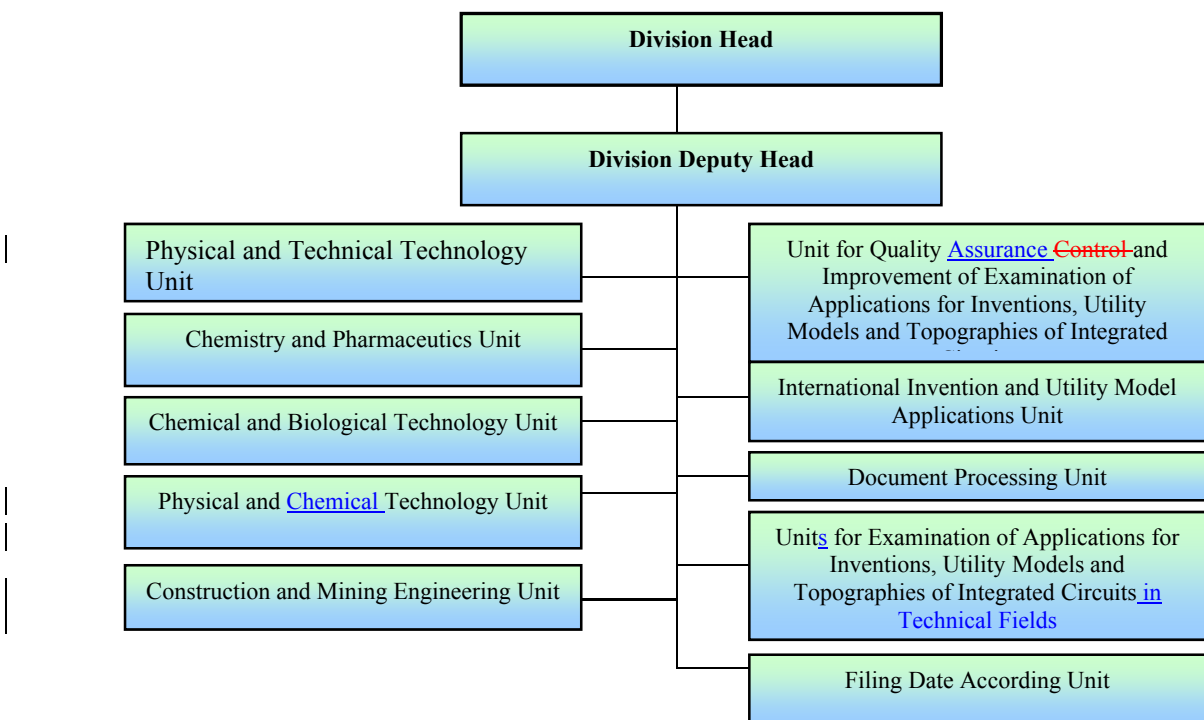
Division Head

Division Deputy Head

Physical and Technical Technology Unit

Chemistry and Pharmaceutics Unit

Chemical and Biological Technology Unit

Physical and Chemical Technology Unit

Construction and Mining Engineering Unit

Unit for Quality Assurance Control and Improvement of Examination of Applications for Inventions, Utility Models and Topographies of Integrated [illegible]

International Invention and Utility Model Applications Unit

Document Processing Unit

Units for Examination of Applications for Inventions, Utility Models and Topographies of Integrated Circuits in Technical Fields

Filing Date According Unit